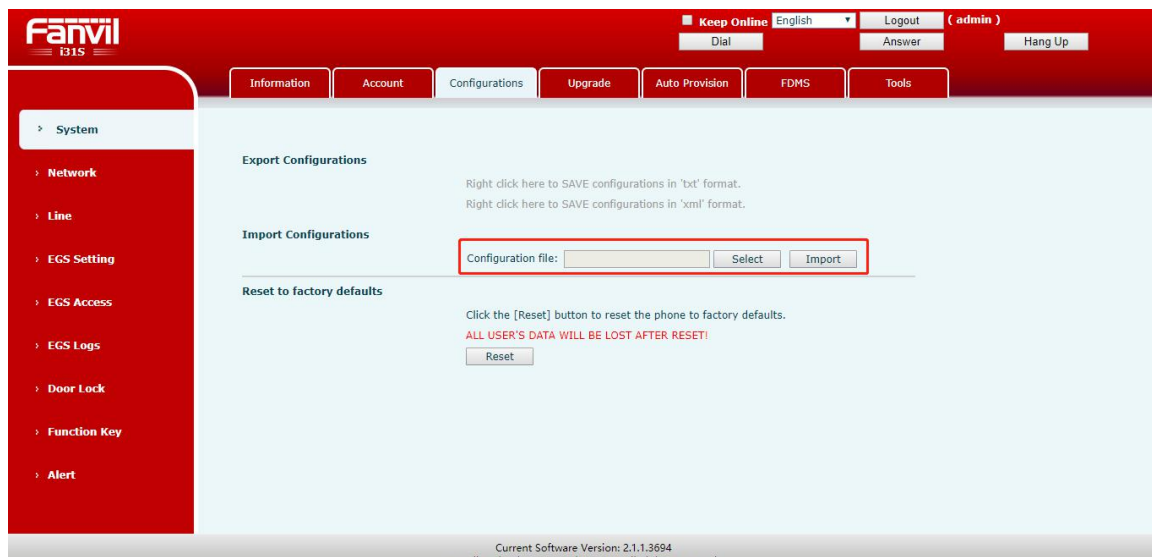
Fanvil
i31S

Keep Online English Logout (admin)
Dial Answer Hang Up

Information Account Configurations Upgrade Auto Provision FDMS Tools

› System
› Network
› Line
› EGS Setting
› EGS Access
› EGS Logs
› Door Lock
› Function Key
› Alert

Export Configurations
Right click here to SAVE configurations in 'txt' format.
Right click here to SAVE configurations in 'xml' format.

Import Configurations
Configuration file: Select Import

Reset to factory defaults
Click the [Reset] button to reset the phone to factory defaults.
ALL USER'S DATA WILL BE LOST AFTER RESET!
Reset

Current Software Version: 2.1.1.3694